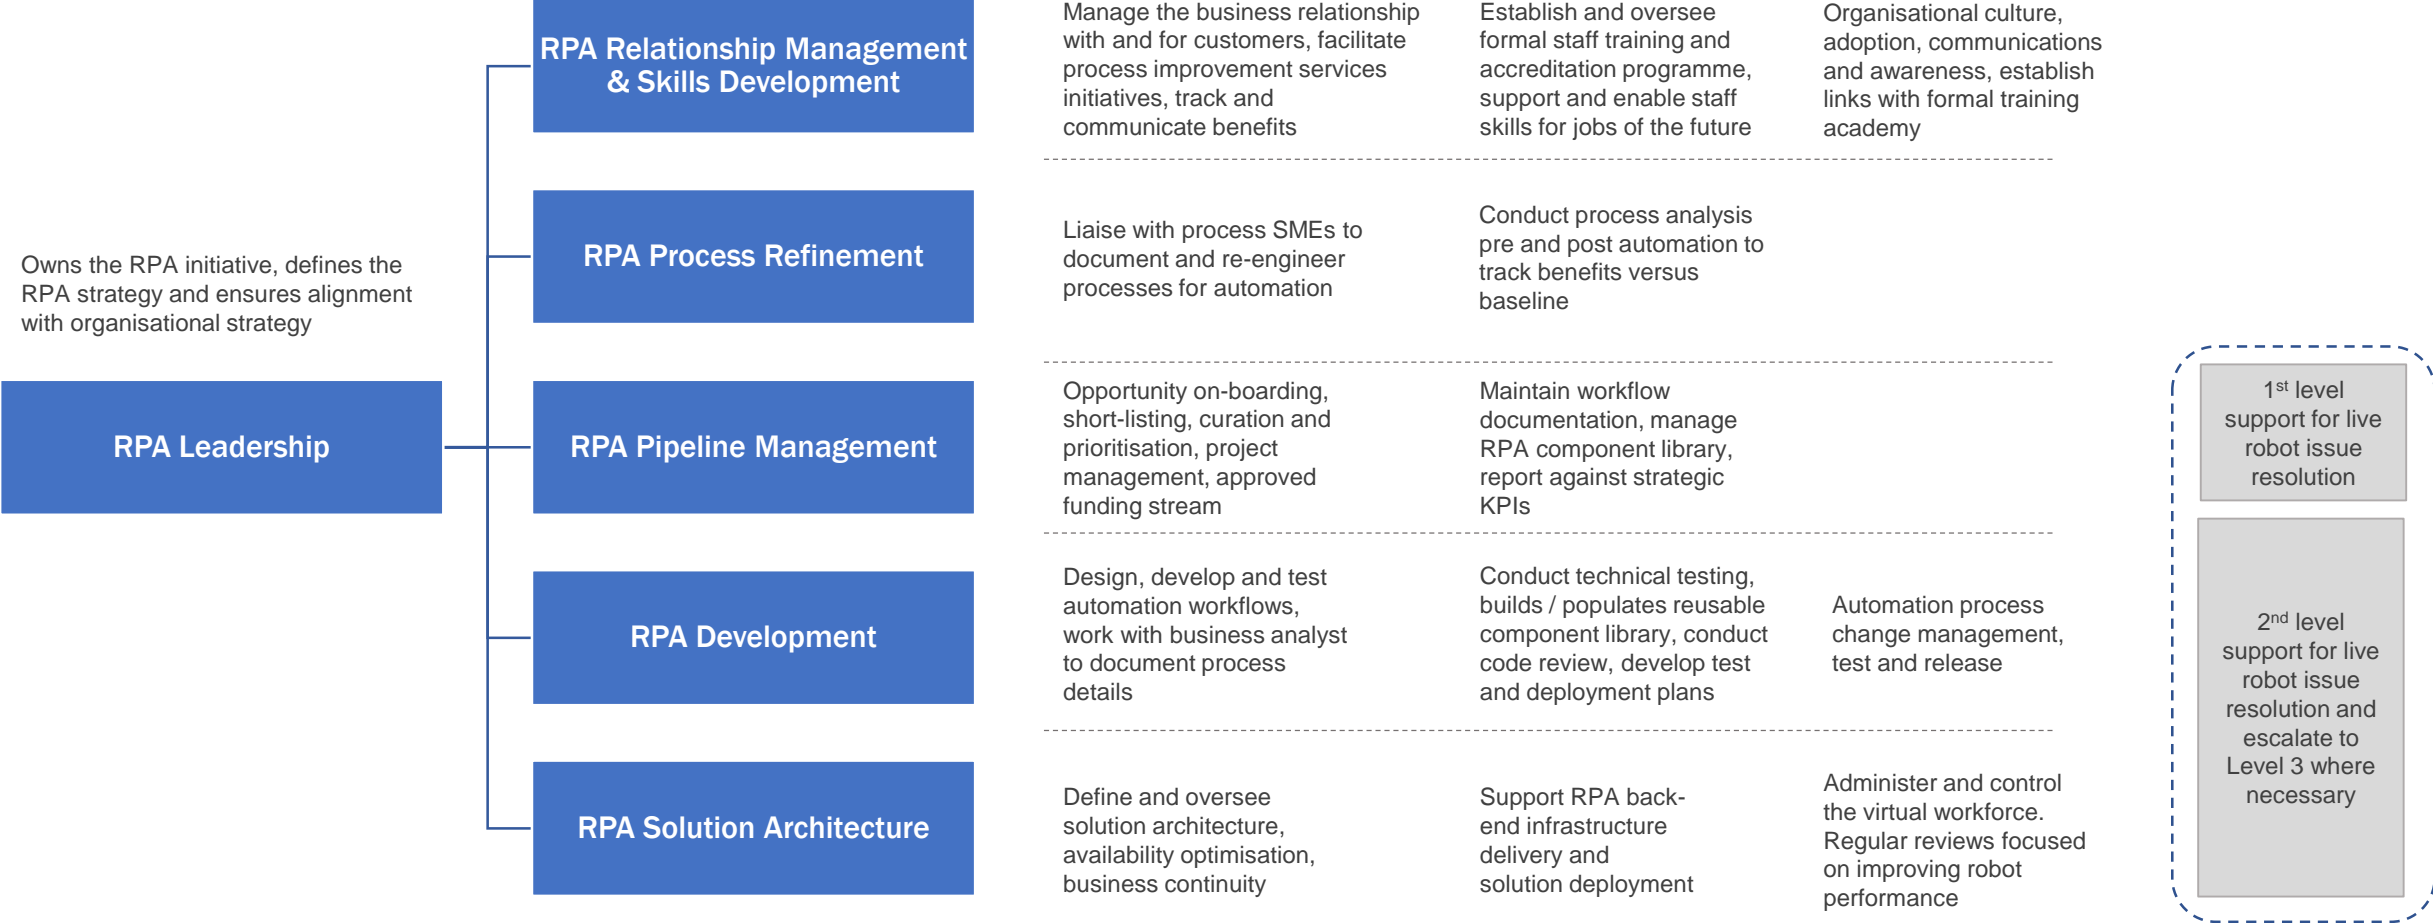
Owns the RPA initiative, defines the RPA strategy and ensures alignment with organisational strategy

RPA Leadership

RPA Relationship Management & Skills Development

Manage the business relationship with and for customers, facilitate process improvement services initiatives, track and communicate benefits

Establish and oversee formal staff training and accreditation programme, support and enable staff skills for jobs of the future

Organisational culture, adoption, communications and awareness, establish links with formal training academy

RPA Process Refinement

Liaise with process SMEs to document and re-engineer processes for automation

Conduct process analysis pre and post automation to track benefits versus baseline

RPA Pipeline Management

Opportunity on-boarding, short-listing, curation and prioritisation, project management, approved funding stream

Maintain workflow documentation, manage RPA component library, report against strategic KPIs

RPA Development

Design, develop and test automation workflows, work with business analyst to document process details

Conduct technical testing, builds / populates reusable component library, conduct code review, develop test and deployment plans

Automation process change management, test and release

RPA Solution Architecture

Define and oversee solution architecture, availability optimisation, business continuity

Support RPA back-end infrastructure delivery and solution deployment

Administer and control the virtual workforce. Regular reviews focused on improving robot performance

1$^{st}$ level support for live robot issue resolution

2$^{nd}$ level support for live robot issue resolution and escalate to Level 3 where necessary